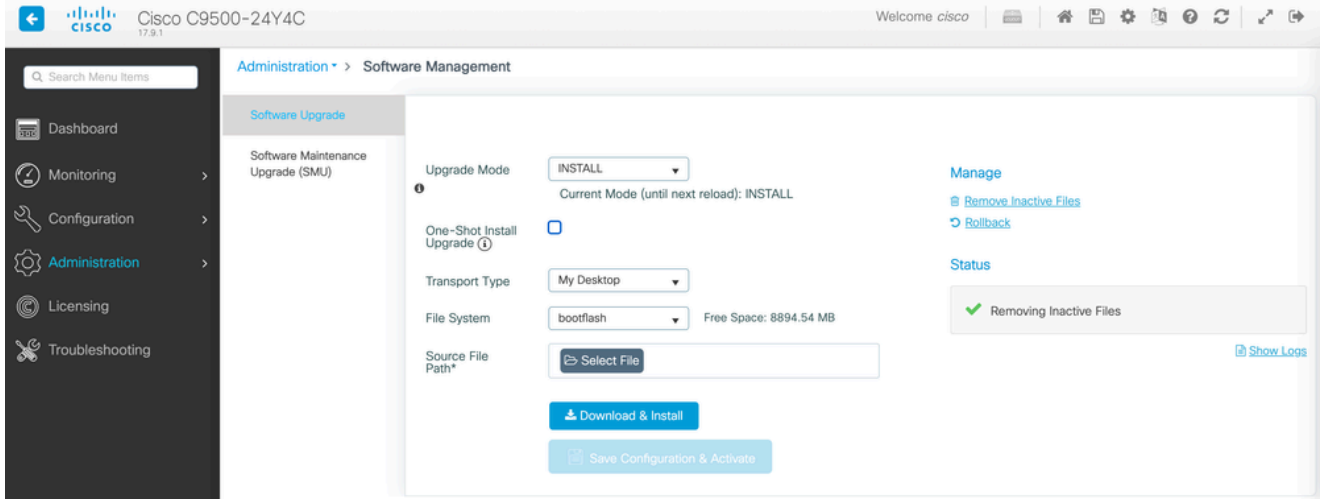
cisco Cisco C9500-24Y4C
17.9.1

Welcome cisco

Search Menu Items

Dashboard

Monitoring

Configuration

Administration

Licensing

Troubleshooting

Administration > Software Management

Software Upgrade

Software Maintenance Upgrade (SMU)

Upgrade Mode INSTALL

Current Mode (until next reload): INSTALL

One-Shot Install Upgrade

Transport Type My Desktop

File System bootflash Free Space: 8894.54 MB

Source File Path* Select File

Download & Install

Save Configuration & Activate

Manage

Remove Inactive Files

Rollback

Status

Removing Inactive Files

Show Logs